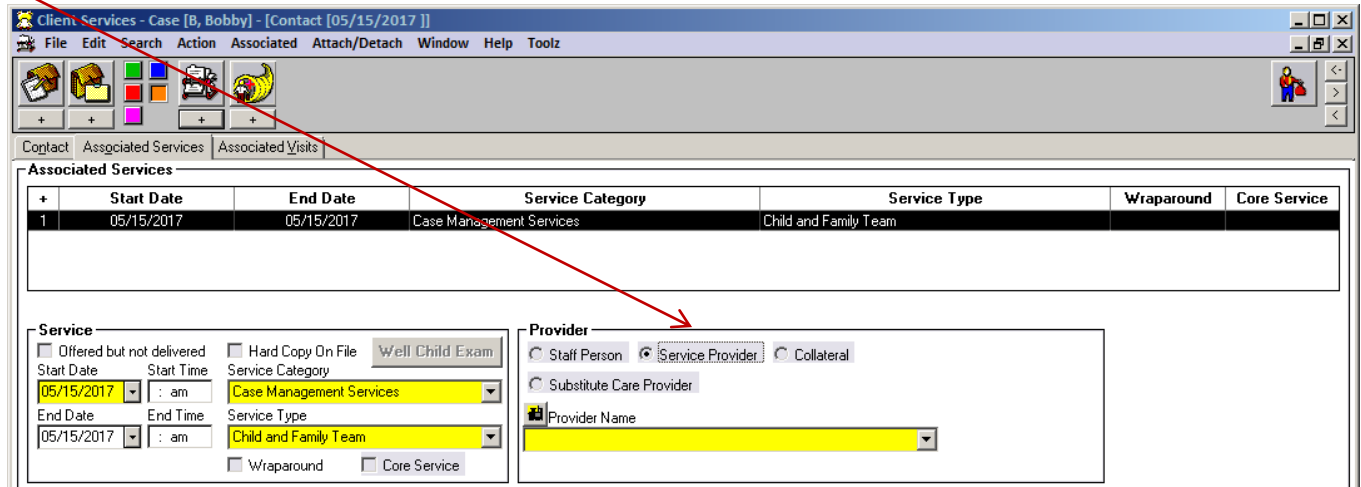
Client Services - Case [B, Bobby] - [Contact [05/15/2017 ]]

File Edit Search Action Associated Attach/Detach Window Help Toolz

+ + + +

Contact | Associated Services | Associated Visits

Associated Services

| + | Start Date | End Date | Service Category | Service Type | Wraparound | Core Service |
|---|---|---|---|---|---|---|
| 1 | 05/15/2017 | 05/15/2017 | Case Management Services | Child and Family Team | | |

Service

Offered but not delivered
Hard Copy On File
Well Child Exam
Start Date
Start Time
Service Category
05/15/2017
: am
Case Management Services
End Date
End Time
Service Type
05/15/2017
: am
Child and Family Team
Wraparound
Core Service

Provider

Staff Person
Service Provider
Collateral
Substitute Care Provider
Provider Name